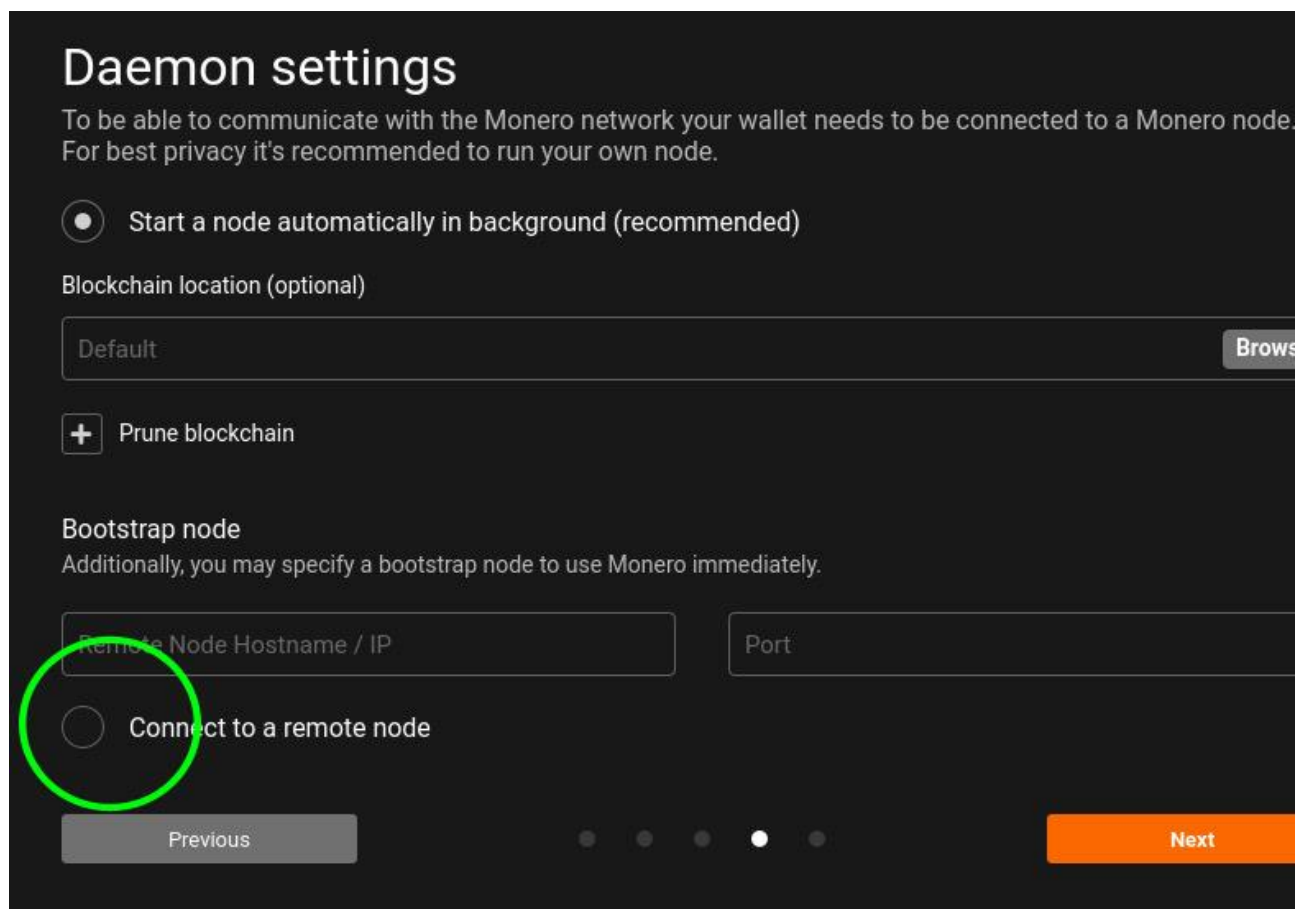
Daemon settings

To be able to communicate with the Monero network your wallet needs to be connected to a Monero node. For best privacy it's recommended to run your own node.

Start a node automatically in background (recommended)

Blockchain location (optional)

Default

Brows

Prune blockchain

Bootstrap node

Additionally, you may specify a bootstrap node to use Monero immediately.

Remote Node Hostname / IP

Port

Connect to a remote node

Previous

Next